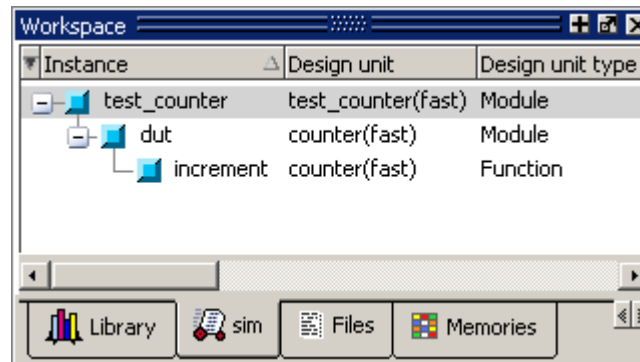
Workspace

| Instance | Design unit | Design unit type |
|---|---|---|
| test_counter | test_counter(fast) | Module |
| dut | counter(fast) | Module |
| increment | counter(fast) | Function |

Library sim Files Memories